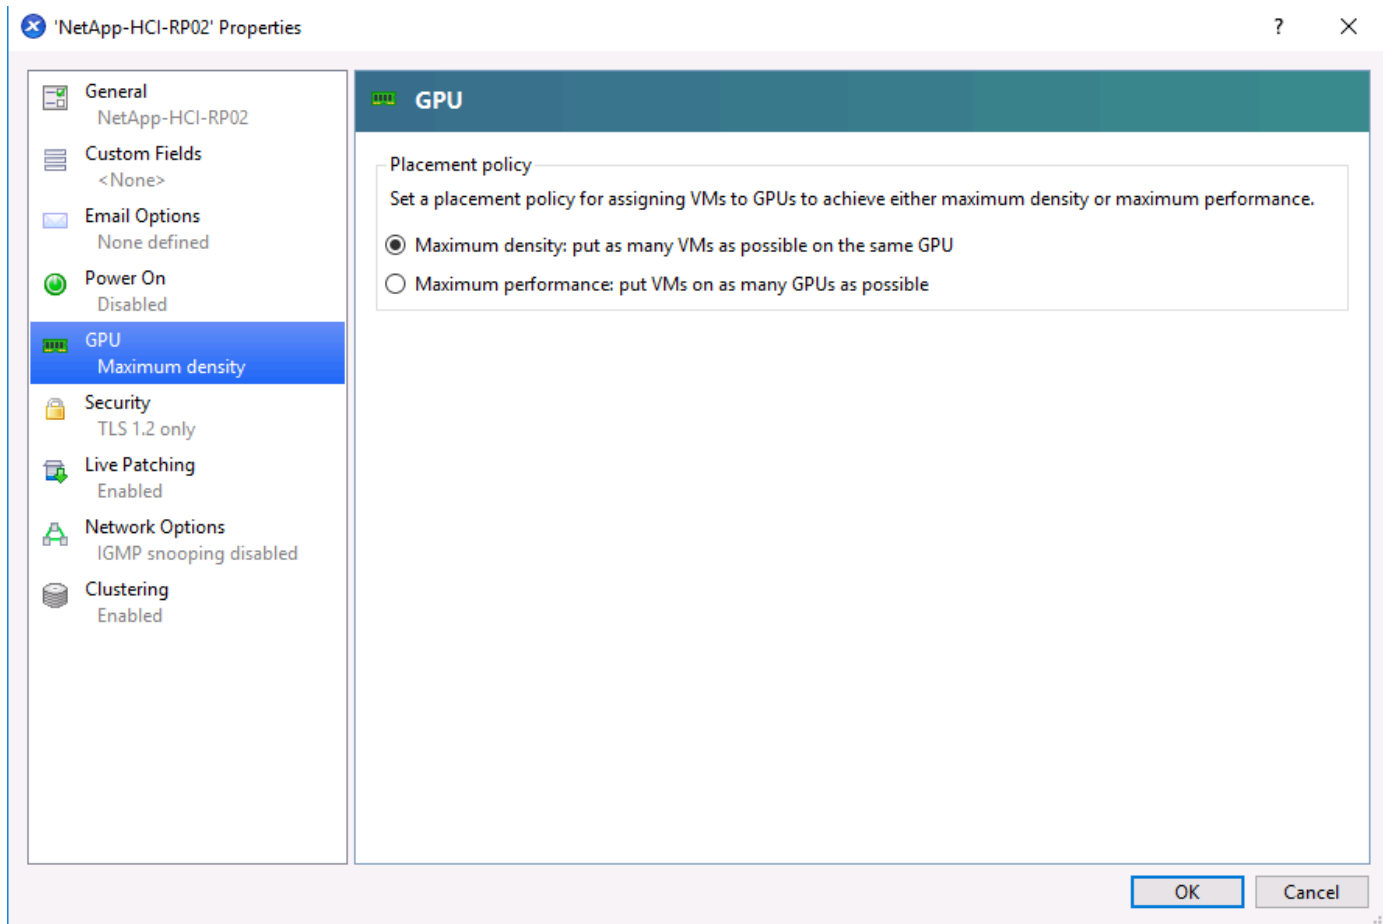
'NetApp-HCI-RP02' Properties

?

General
NetApp-HCI-RP02
Custom Fields
<None>
Email Options
None defined
Power On
Disabled
GPU
Maximum density
Security
TLS 1.2 only
Live Patching
Enabled
Network Options
IGMP snooping disabled
Clustering
Enabled

GPU

Placement policy
Set a placement policy for assigning VMs to GPUs to achieve either maximum density or maximum performance.
Maximum density: put as many VMs as possible on the same GPU
Maximum performance: put VMs on as many GPUs as possible

OK
Cancel